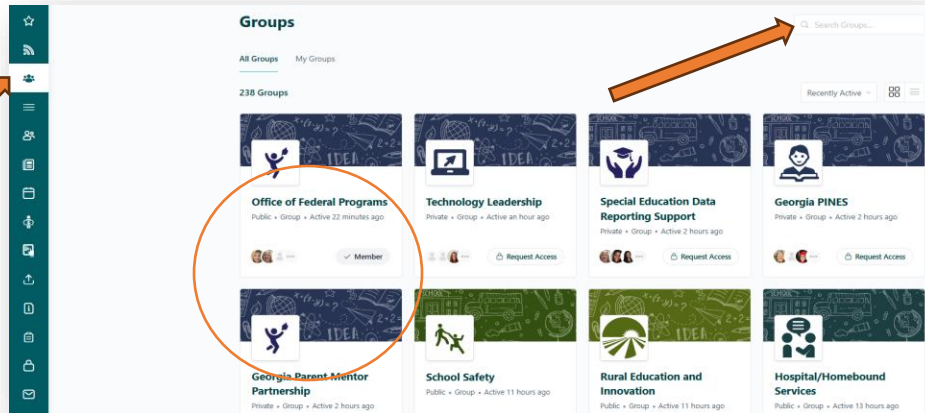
Groups

Search Groups...

All Groups My Groups

238 Groups

Recently Active

Office of Federal Programs
Public • Group • Active 22 minutes ago
Member

Technology Leadership
Private • Group • Active an hour ago
Request Access

Special Education Data Reporting Support
Private • Group • Active 2 hours ago
Request Access

Georgia PINES
Private • Group • Active 2 hours ago
Request Access

Georgia Parent Mentor Partnership
Private • Group • Active 2 hours ago

School Safety
Public • Group • Active 11 hours ago

Rural Education and Innovation
Public • Group • Active 11 hours ago

Hospital/Homebound Services
Public • Group • Active 13 hours ago